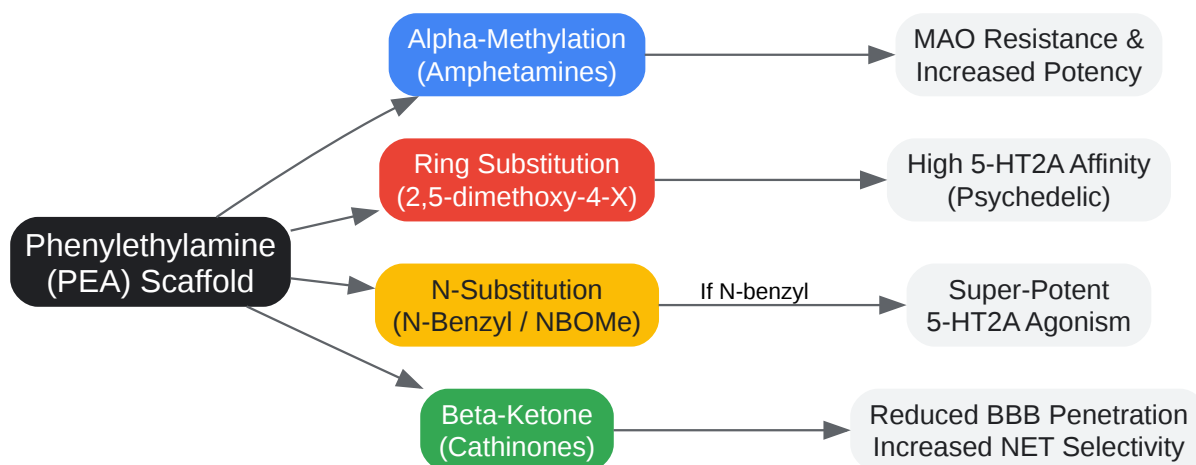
Phenylethylamine (PEA) Scaffold

Alpha-Methylation (Amphetamines)

MAO Resistance & Increased Potency

Ring Substitution (2,5-dimethoxy-4-X)

High 5-HT2A Affinity (Psychedelic)

N-Substitution (N-Benzyl / NBOMe)

If N-benzyl

Super-Potent 5-HT2A Agonism

Beta-Ketone (Cathinones)

Reduced BBB Penetration Increased NET Selectivity